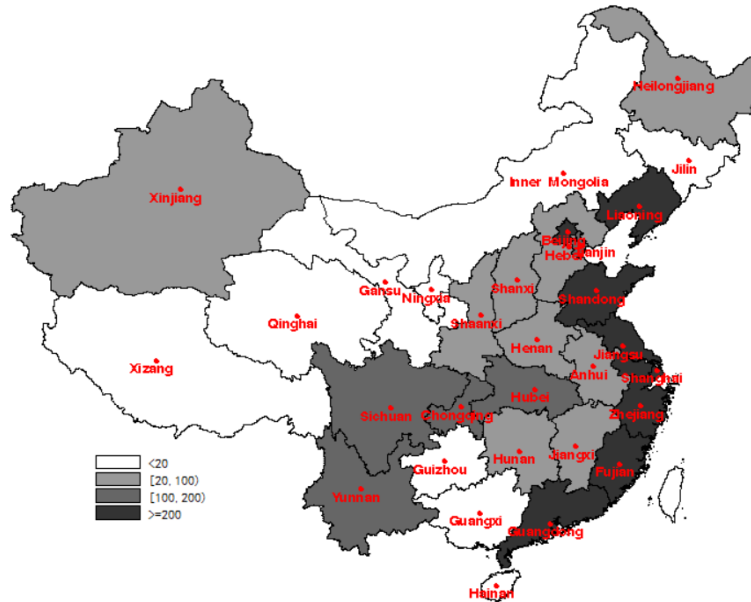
Heilongjiang
Jilin
Xinjiang
Inner Mongolia
Liaoning
Beijing
Tianjin
Hebei
Gansu
Ningxia
Shanxi
Shandong
Qinghai
Shaanxi
Henan
Jiangsu
Xizang
Anhui
Shanghai
Hubei
Sichuan
Chongqing
Zhejiang
Jiangxi
Hunan
Guizhou
Fujian
Yunnan
Guangxi
Guangdong
Hainan

<20
[20, 100)
[100, 200)
>=200